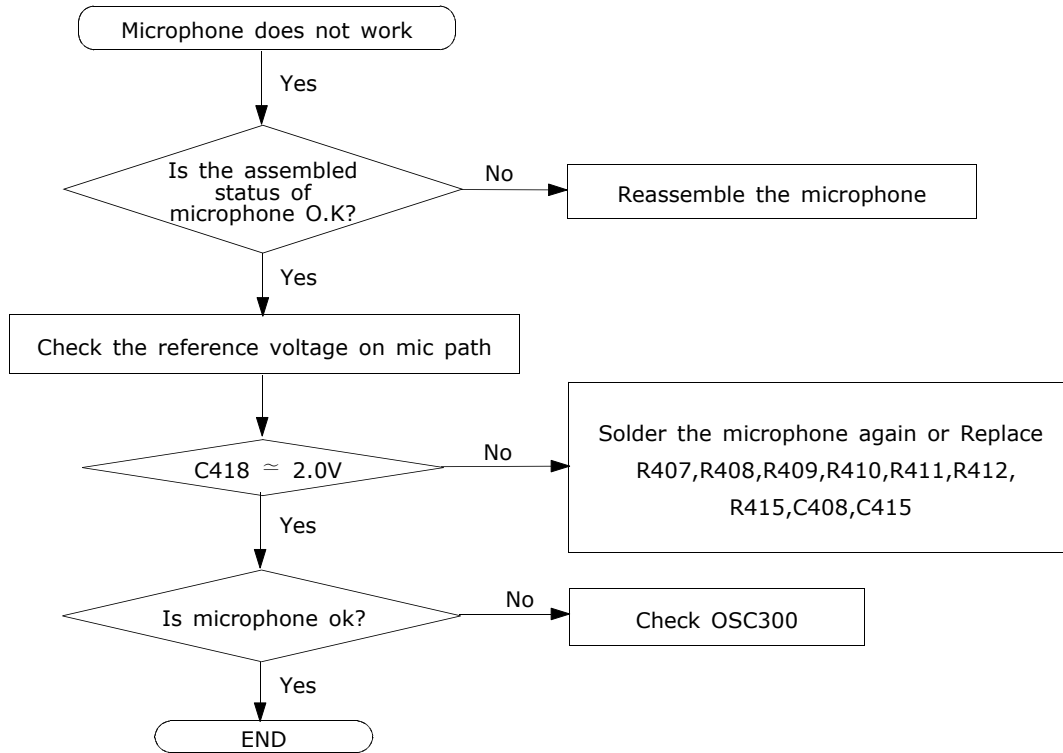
Microphone does not work

Yes

Is the assembled status of microphone O.K?

No

Reassemble the microphone

Yes

Check the reference voltage on mic path

C418 $\simeq$ 2.0V

No

Solder the microphone again or Replace R407,R408,R409,R410,R411,R412, R415,C408,C415

Yes

Is microphone ok?

No

Check OSC300

Yes

END